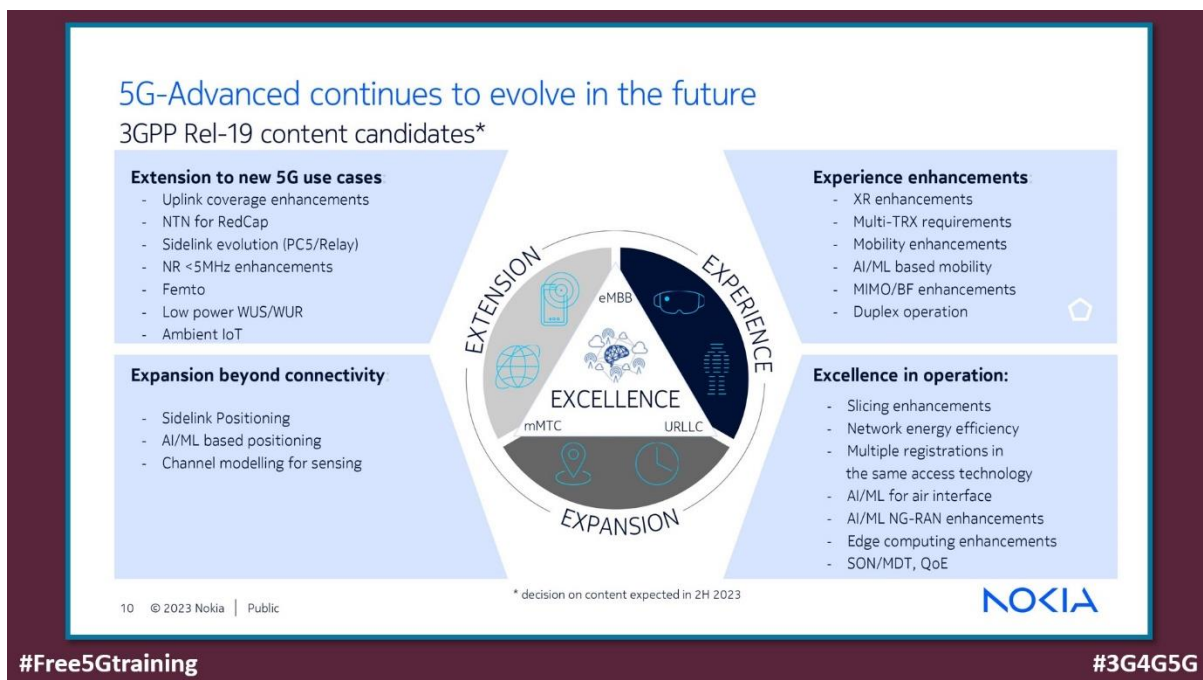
5G-Advanced continues to evolve in the future

3GPP Rel-19 content candidates*

**Extension to new 5G use cases**
- Uplink coverage enhancements
- NTN for RedCap
- Sidelink evolution (PC5/Relay)
- NR <5MHz enhancements
- Femto
- Low power WUS/WUR
- Ambient IoT

**Expansion beyond connectivity**
- Sidelink Positioning
- AI/ML based positioning
- Channel modelling for sensing

EXTENSION

EXPERIENCE

eMBB

EXCELLENCE

mMTC

URLLC

EXPANSION

**Experience enhancements**
- XR enhancements
- Multi-TRX requirements
- Mobility enhancements
- AI/ML based mobility
- MIMO/BF enhancements
- Duplex operation

**Excellence in operation:**
- Slicing enhancements
- Network energy efficiency
- Multiple registrations in the same access technology
- AI/ML for air interface
- AI/ML NG-RAN enhancements
- Edge computing enhancements
- SON/MDT, QoE

* decision on content expected in 2H 2023

10 © 2023 Nokia | Public

NOKIA

#Free5Gtraining

#3G4G5G